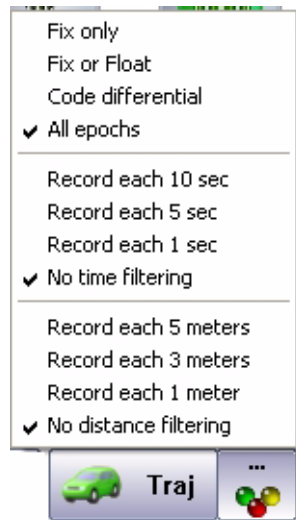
Fix only
Fix or Float
Code differential
✔ All epochs

Record each 10 sec
Record each 5 sec
Record each 1 sec
✔ No time filtering

Record each 5 meters
Record each 3 meters
Record each 1 meter
✔ No distance filtering

Traj
...